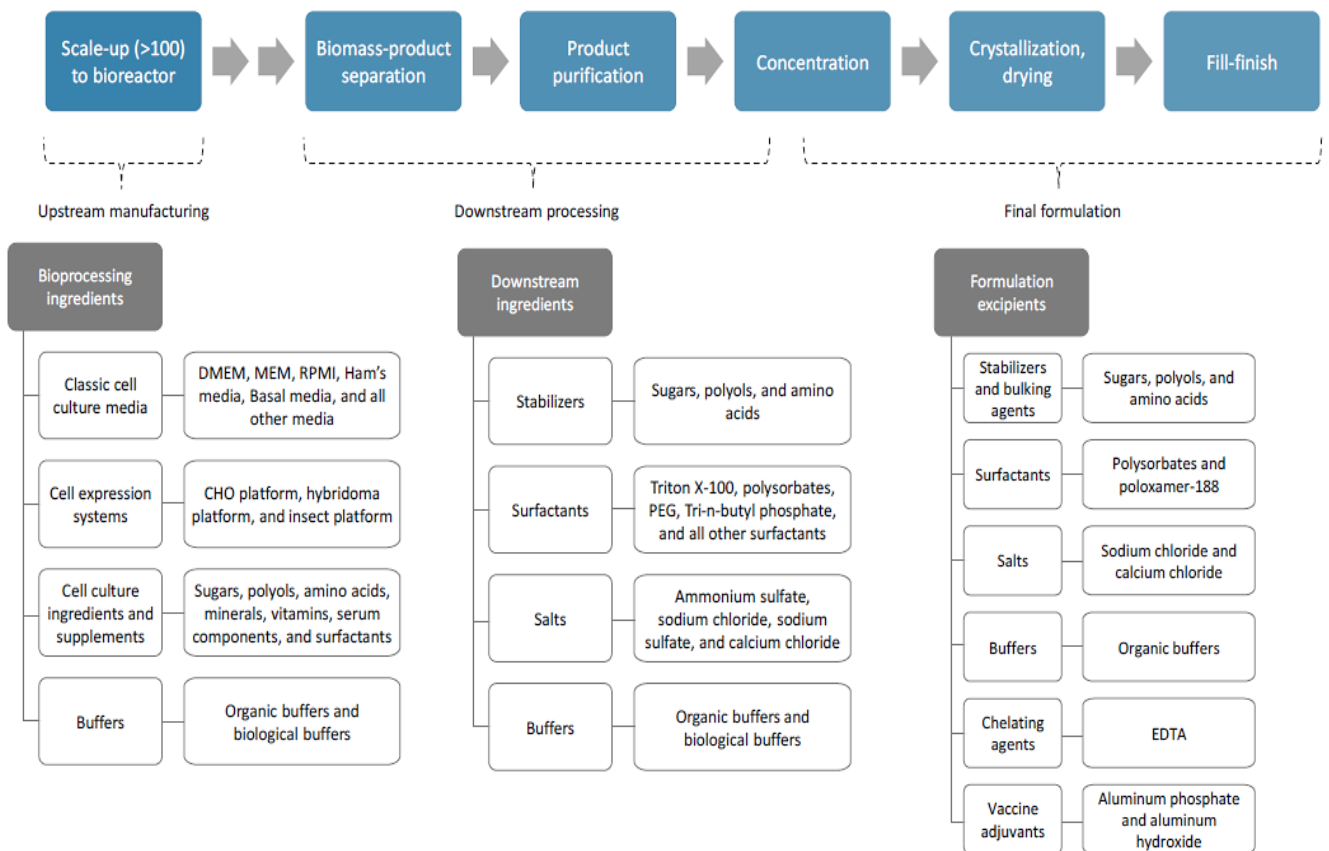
Scale-up (>100) to bioreactor

Biomass-product separation

Product purification

Concentration

Crystallization, drying

Fill-finish

Upstream manufacturing

Downstream processing

Final formulation

Bioprocessing ingredients

| Classic cell culture media | DMEM, MEM, RPMI, Ham's media, Basal media, and all other media |
|---|---|
| Cell expression systems | CHO platform, hybridoma platform, and insect platform |
| Cell culture ingredients and supplements | Sugars, polyols, amino acids, minerals, vitamins, serum components, and surfactants |
| Buffers | Organic buffers and biological buffers |

Downstream ingredients

| Stabilizers | Sugars, polyols, and amino acids |
|---|---|
| Surfactants | Triton X-100, polysorbates, PEG, Tri-n-butyl phosphate, and all other surfactants |
| Salts | Ammonium sulfate, sodium chloride, sodium sulfate, and calcium chloride |
| Buffers | Organic buffers and biological buffers |

Formulation excipients

| Stabilizers and bulking agents | Sugars, polyols, and amino acids |
|---|---|
| Surfactants | Polysorbates and poloxamer-188 |
| Salts | Sodium chloride and calcium chloride |
| Buffers | Organic buffers |
| Chelating agents | EDTA |
| Vaccine adjuvants | Aluminum phosphate and aluminum hydroxide |